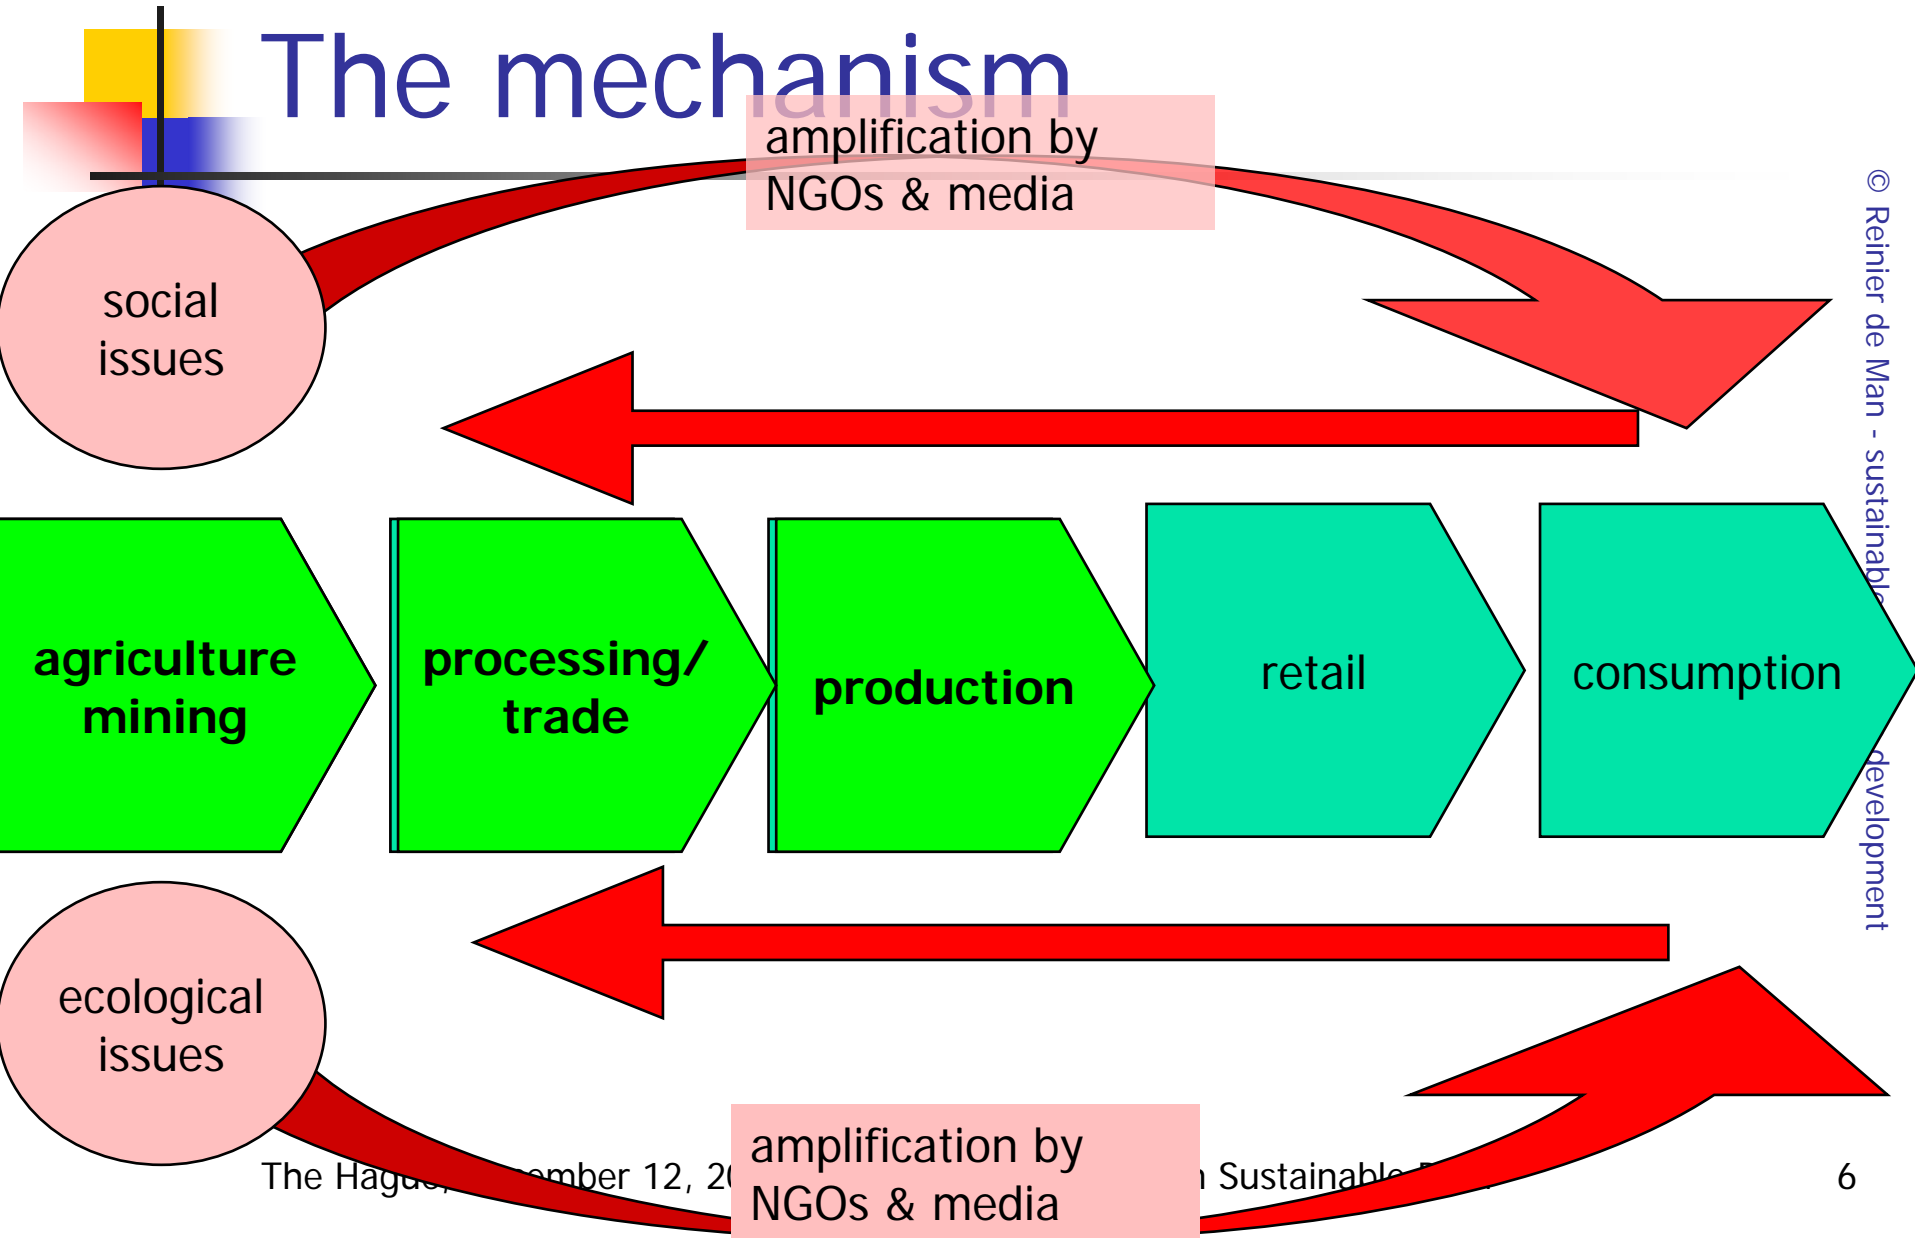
The mechanism

amplification by NGOs & media

social issues

agriculture mining

processing/ trade

production

retail

consumption

ecological issues

amplification by NGOs & media

© Reinier de Man - sustainable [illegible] development

The Hague, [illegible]mber 12, 2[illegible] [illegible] Sustainable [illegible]

6